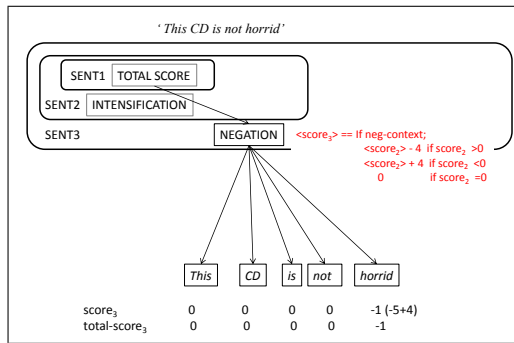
‘ This CD is not horrid’

SENT1 TOTAL SCORE

SENT2 INTENSIFICATION

SENT3 NEGATION

$<score_3>$ == If neg-context;
$<score_2>$ - 4 if $score_2$ >0
$<score_2>$ + 4 if $score_2$ <0
0 if $score_2$ =0

This CD is not horrid

| | | | | | |
|---|---|---|---|---|---|
| $score_3$ | 0 | 0 | 0 | 0 | -1 (-5+4) |
| total-$score_3$ | 0 | 0 | 0 | 0 | -1 |